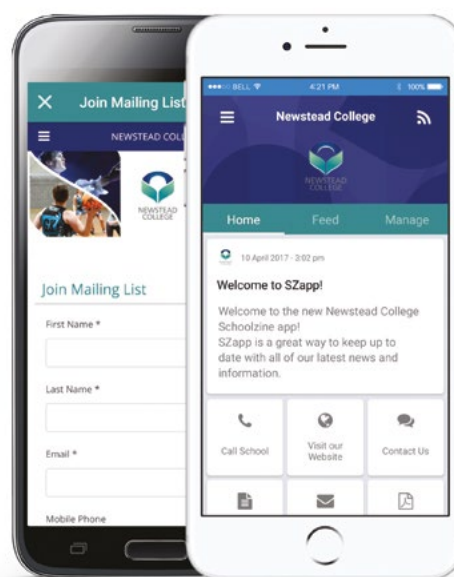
Join Mailing List

NEWSTEAD COLLE

NEWSTEAD COLLEGE

Join Mailing List

First Name *

Last Name *

Email *

Mobile Phone

BELL 4:21 PM 100%

Newstead College

NEWSTEAD COLLEGE

Home Feed Manage

10 April 2017 - 3:02 pm

Welcome to SZapp!

Welcome to the new Newstead College Schoolzine app!
SZapp is a great way to keep up to date with all of our latest news and information.

Call School

Visit our Website

Contact Us